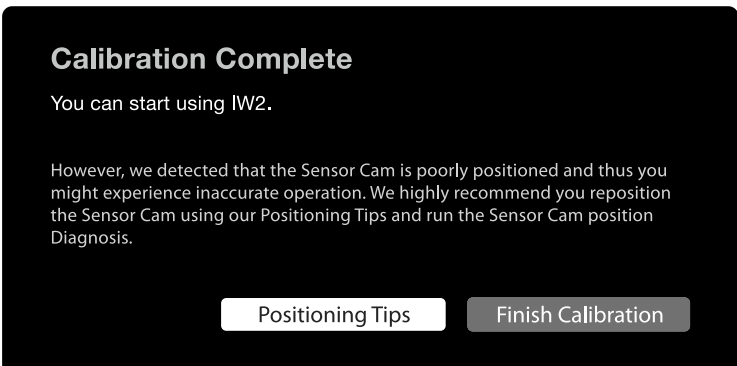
Calibration Complete

You can start using IW2.

However, we detected that the Sensor Cam is poorly positioned and thus you might experience inaccurate operation. We highly recommend you reposition the Sensor Cam using our Positioning Tips and run the Sensor Cam position Diagnosis.

Positioning Tips

Finish Calibration